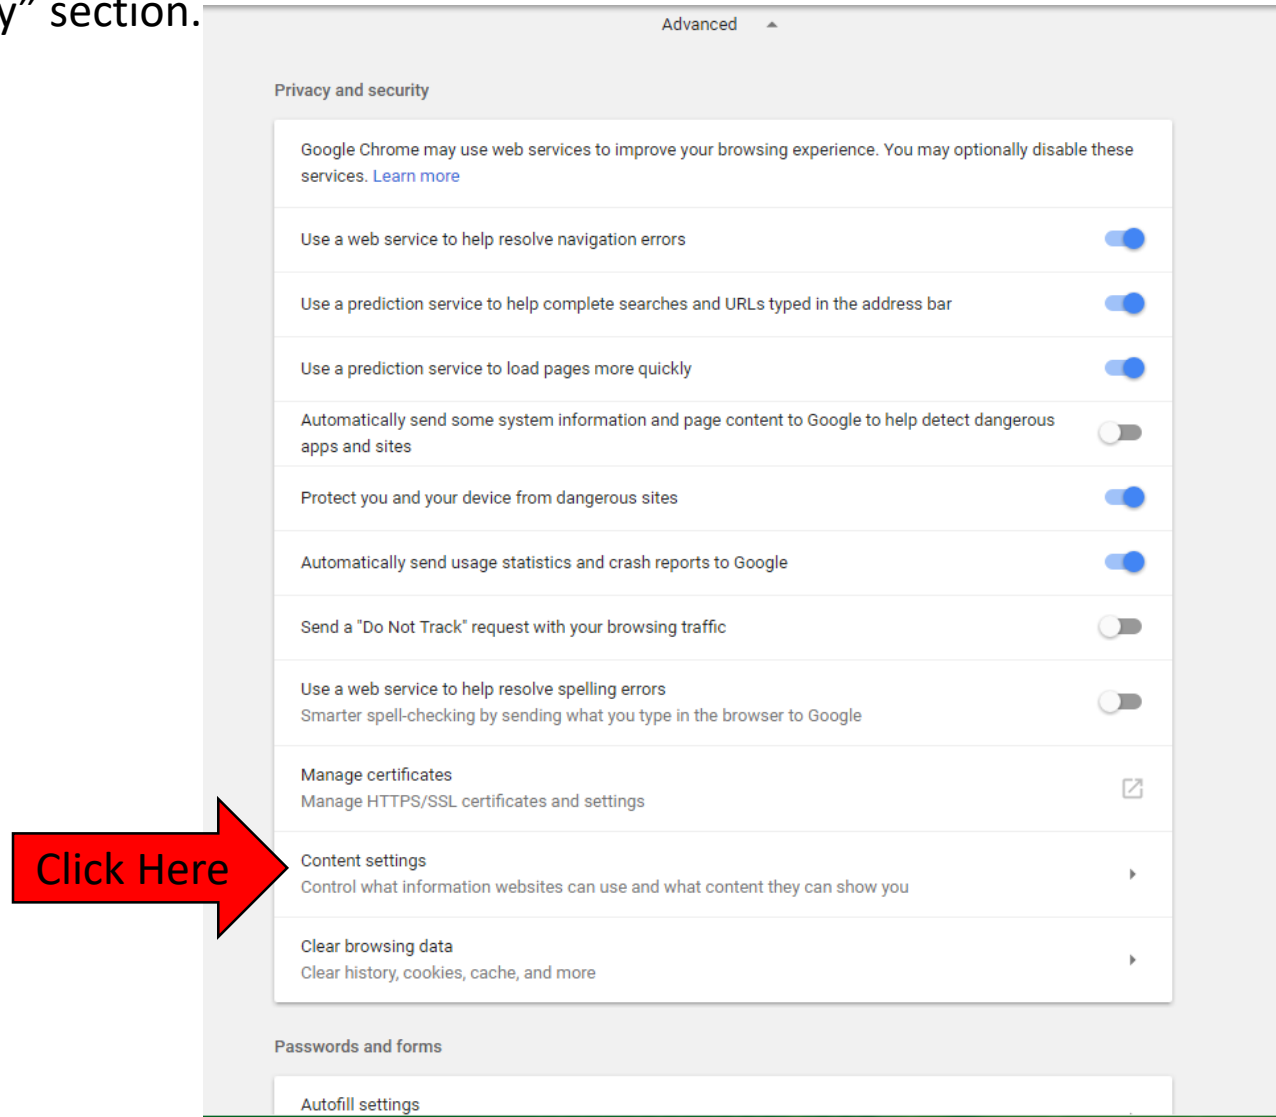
y" section.

Advanced

Privacy and security

Google Chrome may use web services to improve your browsing experience. You may optionally disable these services. Learn more

Use a web service to help resolve navigation errors

Use a prediction service to help complete searches and URLs typed in the address bar

Use a prediction service to load pages more quickly

Automatically send some system information and page content to Google to help detect dangerous apps and sites

Protect you and your device from dangerous sites

Automatically send usage statistics and crash reports to Google

Send a "Do Not Track" request with your browsing traffic

Use a web service to help resolve spelling errors
Smarter spell-checking by sending what you type in the browser to Google

Manage certificates
Manage HTTPS/SSL certificates and settings

Click Here

Content settings
Control what information websites can use and what content they can show you

Clear browsing data
Clear history, cookies, cache, and more

Passwords and forms

Autofill settings